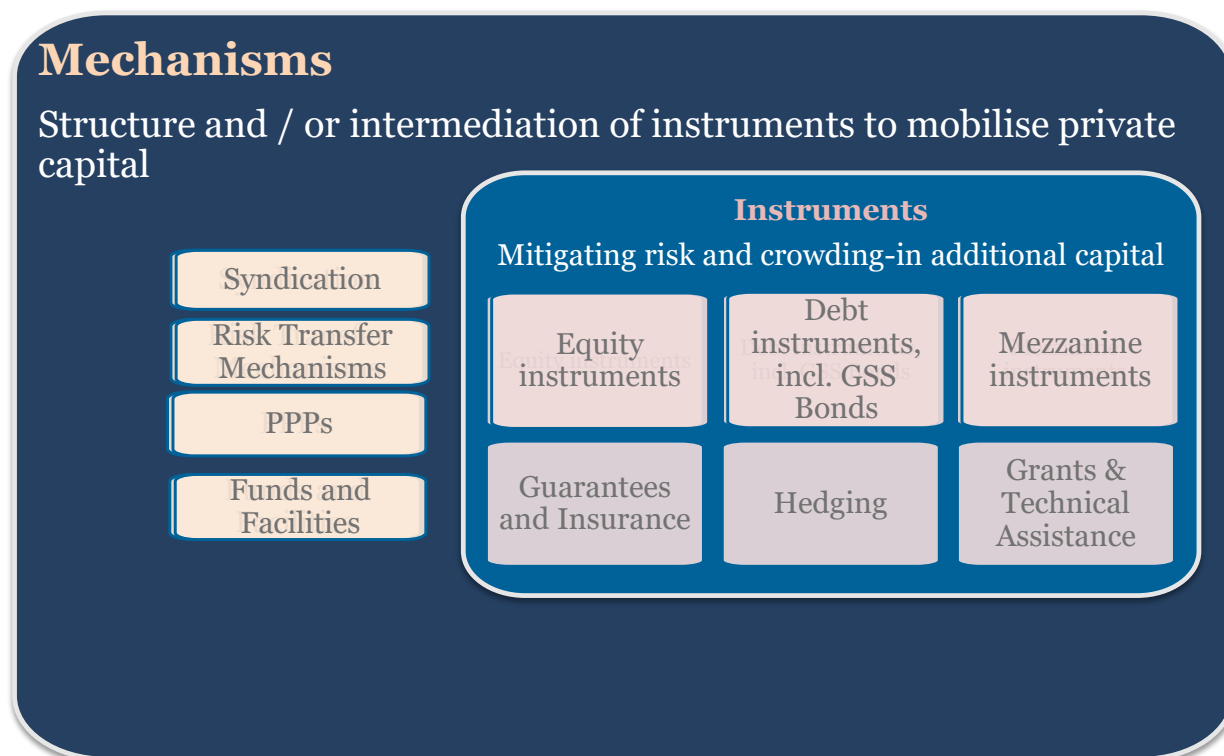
Mechanisms

Structure and / or intermediation of instruments to mobilise private capital

Syndication

Risk Transfer Mechanisms

PPPs

Funds and Facilities

Instruments

Mitigating risk and crowding-in additional capital

Equity instruments

Debt instruments, incl. GSS Bonds

Mezzanine instruments

Guarantees and Insurance

Hedging

Grants & Technical Assistance